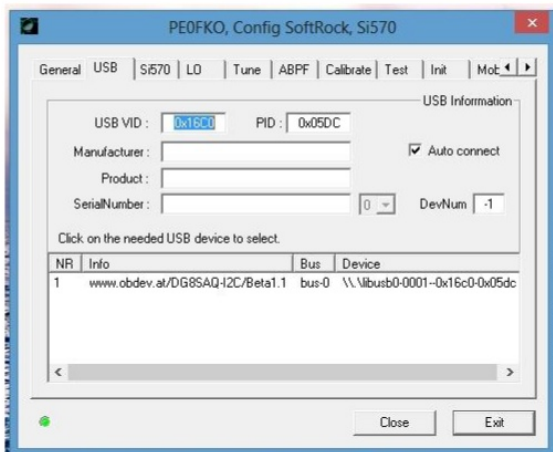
PE0FKO, Config SoftRock, Si570

General | USB | Si570 | LO | Tune | ABPF | Calibrate | Test | Init | Mob

USB Information

USB VID : 0x16C0 PID : 0x05DC

Manufacturer :

Product :

SerialNumber :

Auto connect

0

DevNum -1

Click on the needed USB device to select.

| NR | Info | Bus | Device |
|---|---|---|---|
| 1 | www.obdev.at/DG8SAQ-I2C/Beta1.1 | bus-0 | \\.\libusb0-0001--0x16c0-0x05dc |

Close

Exit